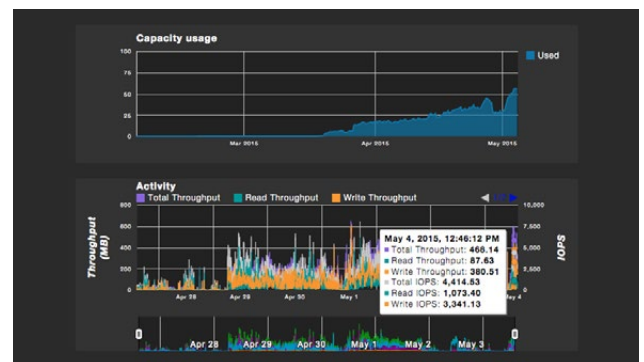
Capacity usage

100
75
50
25
0

Used

Mar 2015
Apr 2015
May 2015

Activity

Total Throughput
Read Throughput
Write Throughput

Throughput (MB)

800
600
400
200
0

10,000
7,500
5,000
2,500
0

IOPS

Apr 28
Apr 29
Apr 30
May 1
May 4

May 4, 2015, 12:46:12 PM
Total Throughput: 468.14
Read Throughput: 87.63
Write Throughput: 380.51
Total IOPS: 4,414.53
Read IOPS: 1,073.40
Write IOPS: 3,341.13

Apr 28
Apr 29
Apr 30
May 1
May 2
May 3